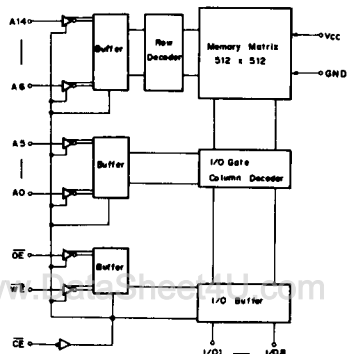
A14

A6

Buffer

Row Decoder

Memory Matrix 512 x 512

Vcc

GND

A5

A0

Buffer

I/O Gate Column Decoder

$\overline{OE}$

$\overline{WE}$

Buffer

www.DataSheet4U.com

I/O Buffer

$\overline{CE}$

I/O1

I/O8